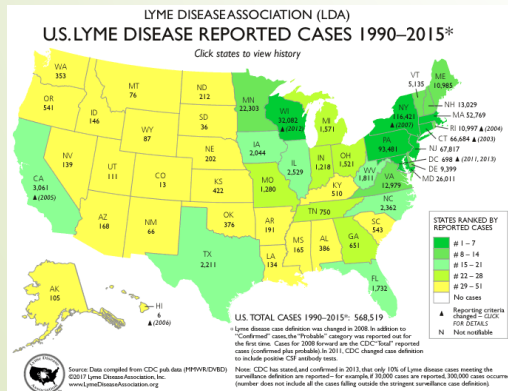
LYME DISEASE ASSOCIATION (LDA)

U.S. LYME DISEASE REPORTED CASES 1990–2015*

Click states to view history

WA 353

OR 541

ID 146

MT 76

WY 87

ND 212

SD 36

NE 202

MN 22,303

WI 32,082 ▲(2012)

MI 1,571

IA 2,044

IL 2,529

IN 1,218

OH 1,521

CA 3,061 ▲(2005)

NV 139

UT 111

CO 13

KS 422

MO 1,280

KY 510

WV 1,811

VA 12,979

NC 2,362

AZ 168

NM 66

OK 376

AR 191

TN 750

SC 543

TX 2,211

LA 134

MS 165

AL 386

GA 651

FL 1,732

AK 105

HI 6 ▲(2006)

VT 5,135

ME 10,985

NH 13,029

MA 52,769

NY 116,421 ▲(2007)

RI 10,997 ▲(2004)

CT 66,684 ▲(2003)

PA 93,401

NJ 67,817

DC 698 ▲(2011, 2013)

DE 9,399

MD 26,011

STATES RANKED BY REPORTED CASES

# 1 – 7

# 8 – 14

# 15 – 21

# 22 – 28

# 29 – 51

No cases

▲ Reporting criteria changed — CLICK FOR DETAILS

✱ Not notifiable

U.S. TOTAL CASES 1990–2015*: 568,519

* Lyme disease case definition was changed in 2008. In addition to "Confirmed" cases, the "Probable" category was reported out for the first time. Cases for 2008 forward are the CDC "Total" reported cases (confirmed plus probable). In 2011, CDC changed case definition to include positive CSF antibody tests.

Note: CDC has stated, and confirmed in 2013, that only 10% of Lyme disease cases meeting the surveillance definition are reported— for example, if 30,000 cases are reported, 300,000 cases occurred (number does not include all the cases falling outside the stringent surveillance case definition).

Source: Data compiled from CDC pub data (MMWR/DVBD)
©2017 Lyme Disease Association, Inc.
www.LymeDiseaseAssociation.org